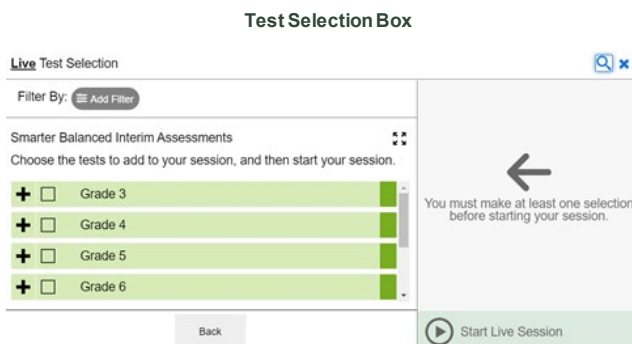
Test Selection Box

Live Test Selection

Filter By: Add Filter

Smarter Balanced Interim Assessments

Choose the tests to add to your session, and then start your session.

Grade 3

Grade 4

Grade 5

Grade 6

You must make at least one selection before starting your session.

Back

Start Live Session